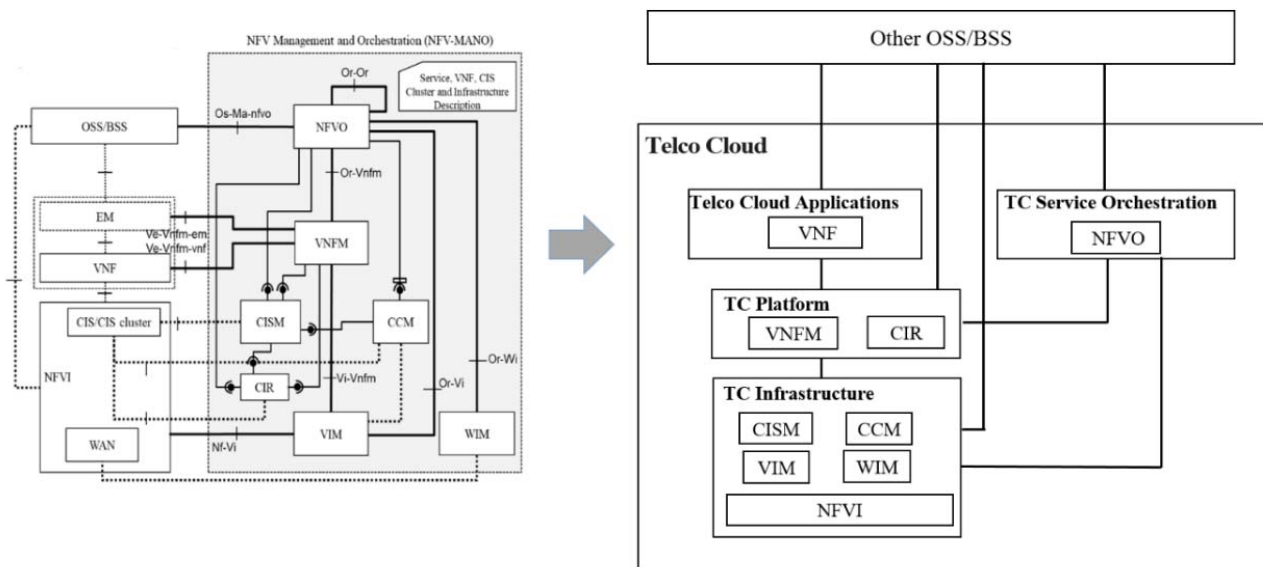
NFV Management and Orchestration (NFV-MANO)

Or-Or

Service, VNF, CIS Cluster and Infrastructure Description

OSS/BSS

Os-Ma-nfvo

NFVO

Or-Vnfm

EM

Ve-Vnfm-em

Ve-Vnfm-vnf

VNFM

VNF

CIS/CIS cluster

CISM

CCM

NFVI

CIR

Vi-Vnfm

Or-Vi

Or-Wi

WAN

Nf-Vi

VIM

WIM

Other OSS/BSS

Telco Cloud

Telco Cloud Applications

VNF

TC Service Orchestration

NFVO

TC Platform

VNFM

CIR

TC Infrastructure

CISM

CCM

VIM

WIM

NFVI